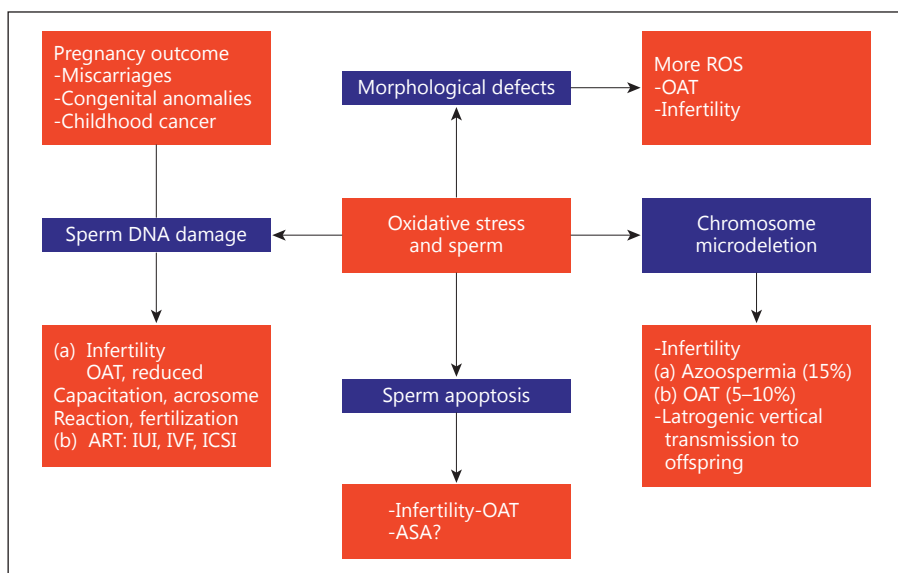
Pregnancy outcome
-Miscarriages
-Congenital anomalies
-Childhood cancer

Morphological defects

More ROS
-OAT
-Infertility

Sperm DNA damage

Oxidative stress and sperm

Chromosome microdeletion

(a) Infertility
OAT, reduced
Capacitation, acrosome
Reaction, fertilization
(b) ART: IUI, IVF, ICSI

Sperm apoptosis

-Infertility
(a) Azoospermia (15%)
(b) OAT (5–10%)
-Latrogenic vertical transmission to offspring

-Infertility-OAT
-ASA?